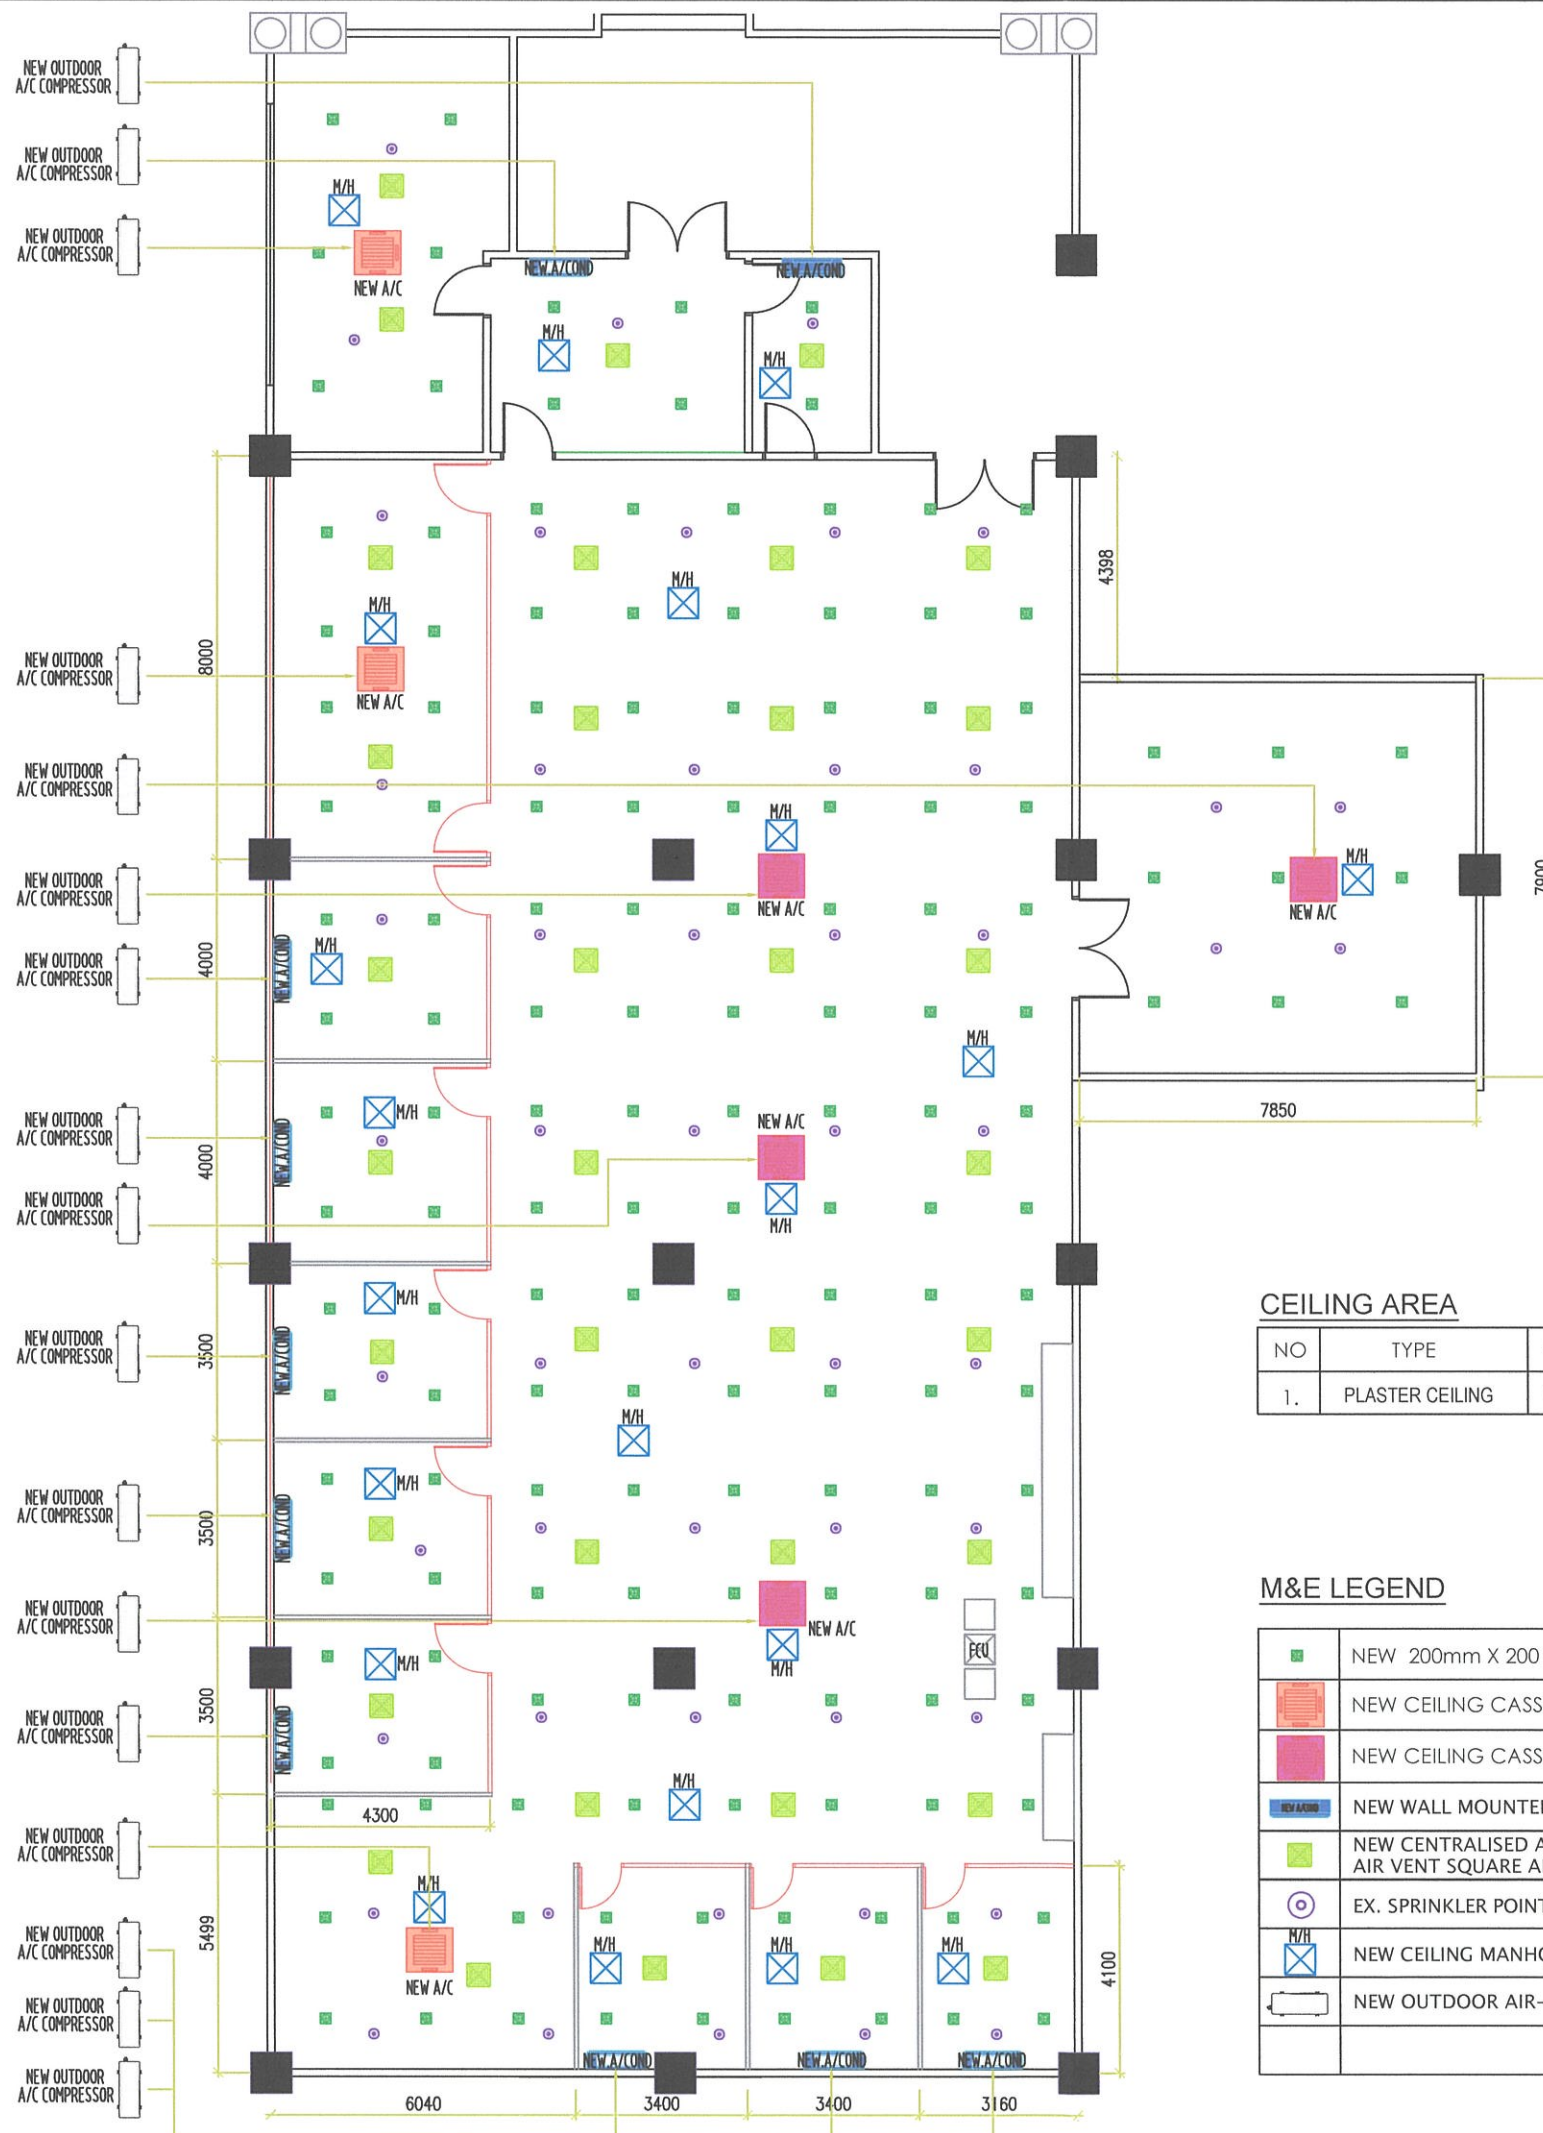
NEW OUTDOOR A/C COMPRESSOR
NEW OUTDOOR A/C COMPRESSOR
NEW OUTDOOR A/C COMPRESSOR
M/H
NEW A/C
NEW A/COND
NEW A/COND
M/H
M/H
M/H
M/H
4398
NEW OUTDOOR A/C COMPRESSOR
8000
NEW A/C
NEW OUTDOOR A/C COMPRESSOR
M/H
NEW OUTDOOR A/C COMPRESSOR
NEW A/C
M/H
NEW A/C
7900
NEW OUTDOOR A/C COMPRESSOR
4000
NEW A/COND
M/H
M/H
NEW OUTDOOR A/C COMPRESSOR
4000
NEW A/COND
M/H
NEW A/C
7850
NEW OUTDOOR A/C COMPRESSOR
M/H
NEW OUTDOOR A/C COMPRESSOR
3500
NEW A/COND
M/H
CEILING AREA

| NO | TYPE |
|---|---|
| 1. | PLASTER CEILING |

M/H
NEW OUTDOOR A/C COMPRESSOR
3500
NEW A/COND
M/H
M&E LEGEND
NEW OUTDOOR A/C COMPRESSOR
NEW A/C
FCU
M/H
NEW OUTDOOR A/C COMPRESSOR
3500
NEW A/COND
M/H
M/H
4300
NEW OUTDOOR A/C COMPRESSOR
M/H
NEW OUTDOOR A/C COMPRESSOR
5499
NEW A/C
M/H
M/H
M/H
4100
NEW OUTDOOR A/C COMPRESSOR
NEW OUTDOOR A/C COMPRESSOR
NEW A/COND
NEW A/COND
NEW A/COND
6040
3400
3400
3160

| | |
|---|---|
| | NEW 200mm X 200 |
| | NEW CEILING CASS |
| | NEW CEILING CASS |
| NEW A/COND | NEW WALL MOUNTE |
| | NEW CENTRALISED A AIR VENT SQUARE A |
| | EX. SPRINKLER POIN |
| M/H | NEW CEILING MANH |
| | NEW OUTDOOR AIR- |
| | |